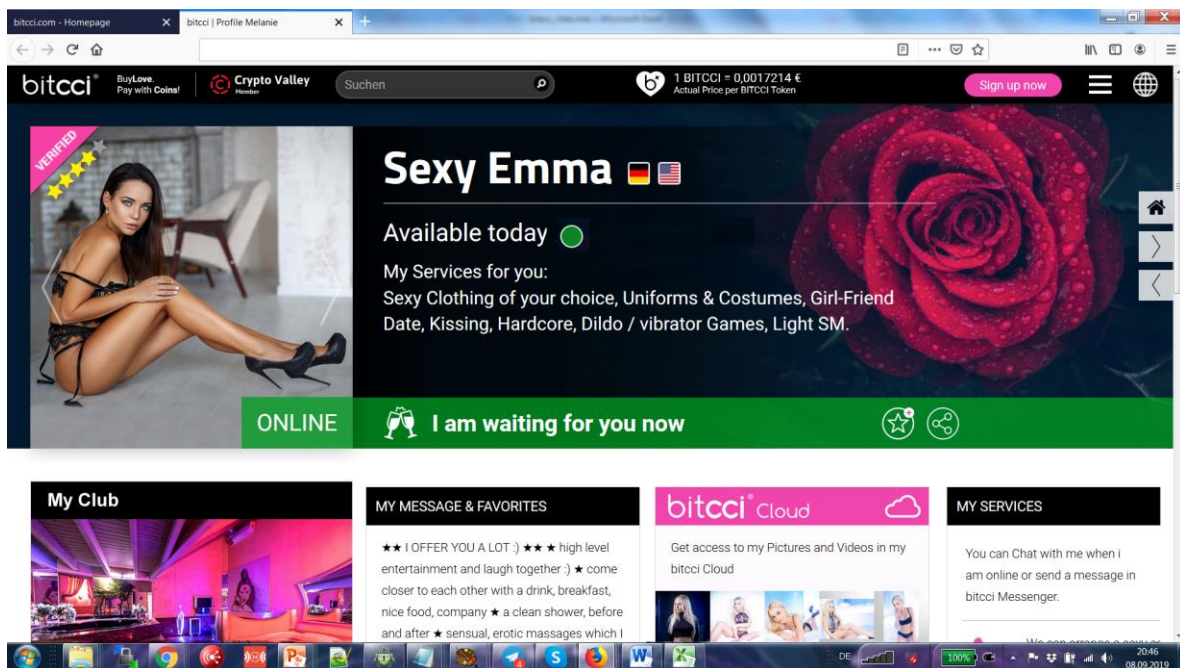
bitcci.com - Homepage
bitcci | Profile Melanie

bitcci® BuyLove. Pay with Coins!
Crypto Valley Member
Suchen
1 BITCCI = 0,0017214 €
Actual Price per BITCCI Token
Sign up now

VERIFIED

Sexy Emma

Available today

My Services for you:
Sexy Clothing of your choice, Uniforms & Costumes, Girl-Friend Date, Kissing, Hardcore, Dildo / vibrator Games, Light SM.

ONLINE
I am waiting for you now

My Club

MY MESSAGE & FAVORITES
★★ I OFFER YOU A LOT :) ★★ ★ high level entertainment and laugh together :) ★ come closer to each other with a drink, breakfast, nice food, company ★ a clean shower, before and after ★ sensual, erotic massages which I

bitcci® Cloud
Get access to my Pictures and Videos in my bitcci Cloud

MY SERVICES
You can Chat with me when i am online or send a message in bitcci Messenger.

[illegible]

DE
100%
20:46
08.09.2019